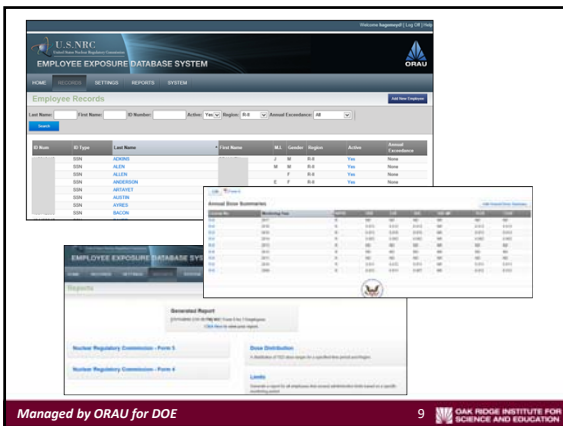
Welcome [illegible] | Log Off | Help

U.S.NRC

United States Nuclear Regulatory Commission

EMPLOYEE EXPOSURE DATABASE SYSTEM

ORAU

HOME RECORDS SETTINGS REPORTS SYSTEM

Employee Records

Add New Employee

Last Name: First Name: ID Number: Active: Yes Region: R-II Annual Exceedance: All

Search

| ID Num | ID Type | Last Name | First Name | M.I. | Gender | Region | Active | Annual Exceedance |
|---|---|---|---|---|---|---|---|---|
| | SSN | ADKINS | | J | M | R-II | Yes | None |
| | SSN | ALEN | | M | M | R-II | Yes | None |
| | SSN | ALLEN | | | F | R-II | Yes | None |
| | SSN | ANDERSON | | E | F | R-II | Yes | None |
| | SSN | ARTAYET | | | | | | |
| | SSN | AUSTIN | | | | | | |
| | SSN | AYRES | | | | | | |
| | SSN | BACON | | | | | | |

Annual Dose Summaries

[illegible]

EMPLOYEE EXPOSURE DATABASE SYS

HOME RECORDS SETTINGS REPORTS SYSTEM

Reports

Generated Report

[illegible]

Click Here to view your report.

Nuclear Regulatory Commission - Form 5

Dose Distribution

A distribution of TED dose ranges for a specified time period and Region.

Nuclear Regulatory Commission - Form 4

Limits

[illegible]

Managed by ORAU for DOE

9

OAK RIDGE INSTITUTE FOR SCIENCE AND EDUCATION